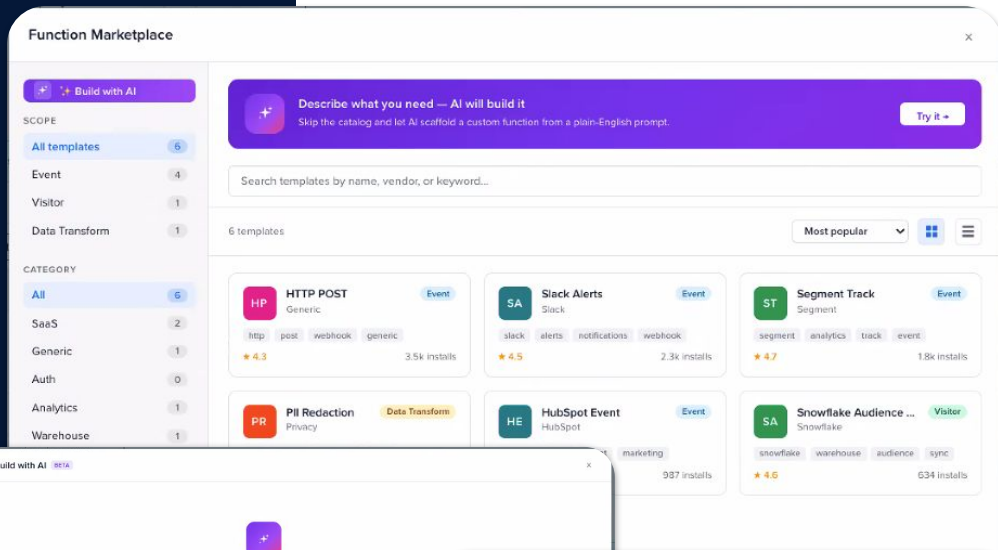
Function Marketplace

×

✨ Build with AI

SCOPE

All templates 6

Event 4

Visitor 1

Data Transform 1

CATEGORY

All 6

SaaS 2

Generic 1

Auth 0

Analytics 1

Warehouse 1

Describe what you need — AI will build it

Skip the catalog and let AI scaffold a custom function from a plain-English prompt.

Try it →

Search templates by name, vendor, or keyword...

6 templates

Most popular

HP HTTP POST Event
Generic
http post webhook generic
★ 4.3 3.5k installs

SA Slack Alerts Event
Slack
slack alerts notifications webhook
★ 4.5 2.3k installs

ST Segment Track Event
Segment
segment analytics track event
★ 4.7 1.8k installs

PR PII Redaction Data Transform
Privacy

HE HubSpot Event Event
HubSpot
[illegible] marketing
987 installs

SA Snowflake Audience ... Visitor
Snowflake
snowflake warehouse audience sync
★ 4.6 634 installs

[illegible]uild with AI BETA

×